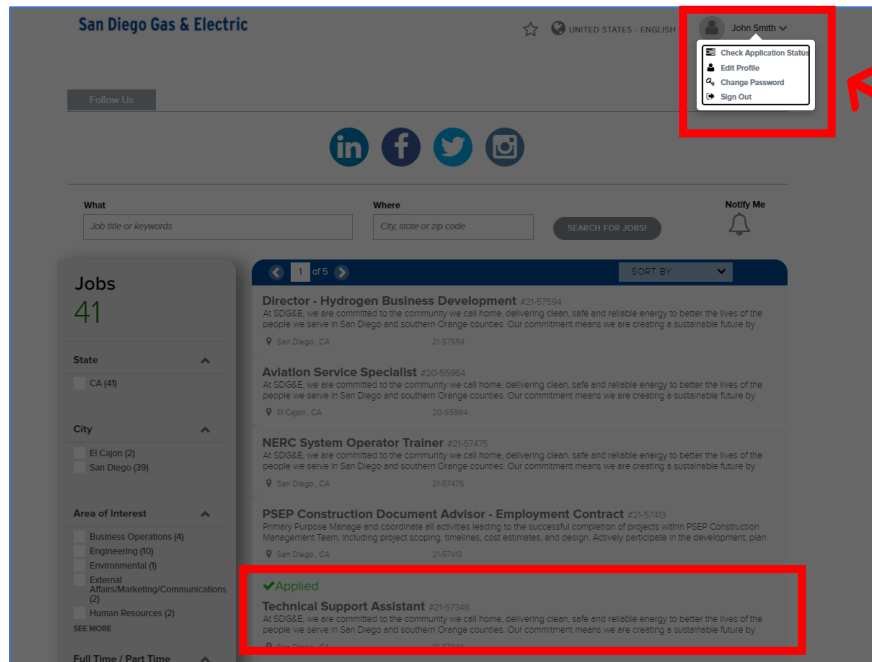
San Diego Gas & Electric

UNITED STATES - ENGLISH

John Smith

Check Application Status
Edit Profile
Change Password
Sign Out

Follow Us

What
Job title or keywords

Where
City, state or zip code

SEARCH FOR JOBS!

Notify Me

Jobs
41

State
CA (41)

City
El Cajon (2)
San Diego (39)

Area of Interest
Business Operations (4)
Engineering (10)
Environmental (1)
External Affairs/Marketing/Communications (2)
Human Resources (2)
SEE MORE

Full Time / Part Time

1 of 5

SORT BY

Director - Hydrogen Business Development #21-57594
At SDG&E, we are committed to the community we call home, delivering clean, safe and reliable energy to better the lives of the people we serve in San Diego and southern Orange counties. Our commitment means we are creating a sustainable future by
San Diego, CA 21-57594

Aviation Service Specialist #20-55964
At SDG&E, we are committed to the community we call home, delivering clean, safe and reliable energy to better the lives of the people we serve in San Diego and southern Orange counties. Our commitment means we are creating a sustainable future by
El Cajon, CA 20-55964

NERC System Operator Trainer #21-57475
At SDG&E, we are committed to the community we call home, delivering clean, safe and reliable energy to better the lives of the people we serve in San Diego and southern Orange counties. Our commitment means we are creating a sustainable future by
San Diego, CA 21-57475

PSEP Construction Document Advisor - Employment Contract #21-57413
Primary Purpose Manage and coordinate all activities leading to the successful completion of projects within PSEP Construction Management Team, including project scoping, timelines, cost estimates, and design. Actively participate in the development, plan
San Diego, CA 21-57413

Applied
Technical Support Assistant #21-57346
At SDG&E, we are committed to the community we call home, delivering clean, safe and reliable energy to better the lives of the people we serve in San Diego and southern Orange counties. Our commitment means we are creating a sustainable future by